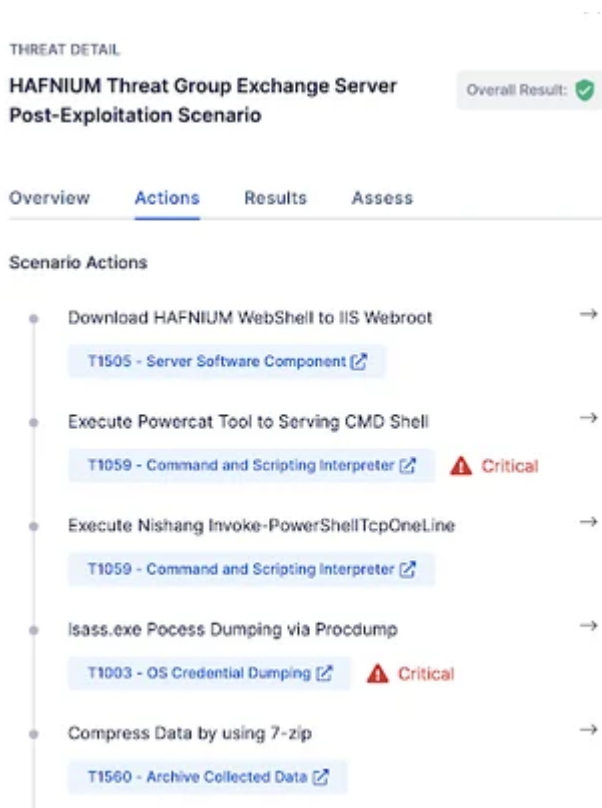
THREAT DETAIL

HAFNIUM Threat Group Exchange Server Post-Exploitation Scenario

Overall Result:

Overview Actions Results Assess

Scenario Actions

Download HAFNIUM WebShell to IIS Webroot →

T1505 - Server Software Component

Execute Powercat Tool to Serving CMD Shell →

T1059 - Command and Scripting Interpreter

Critical

Execute Nishang Invoke-PowerShellTcpOneLine →

T1059 - Command and Scripting Interpreter

lsass.exe Pocess Dumping via Procdump →

T1003 - OS Credential Dumping

Critical

Compress Data by using 7-zip →

T1560 - Archive Collected Data